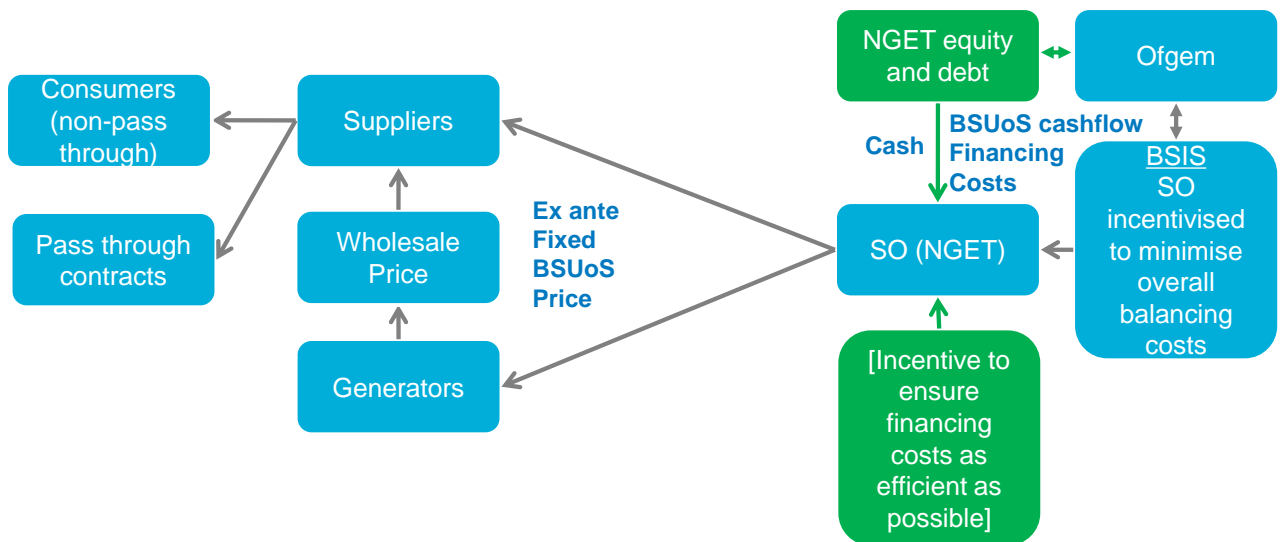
NGET equity and debt

Ofgem

Consumers (non-pass through)

Suppliers

Cash

BSUoS cashflow Financing Costs

BSIS
SO incentivised to minimise overall balancing costs

Pass through contracts

Wholesale Price

Ex ante Fixed BSUoS Price

SO (NGET)

Generators

[Incentive to ensure financing costs as efficient as possible]